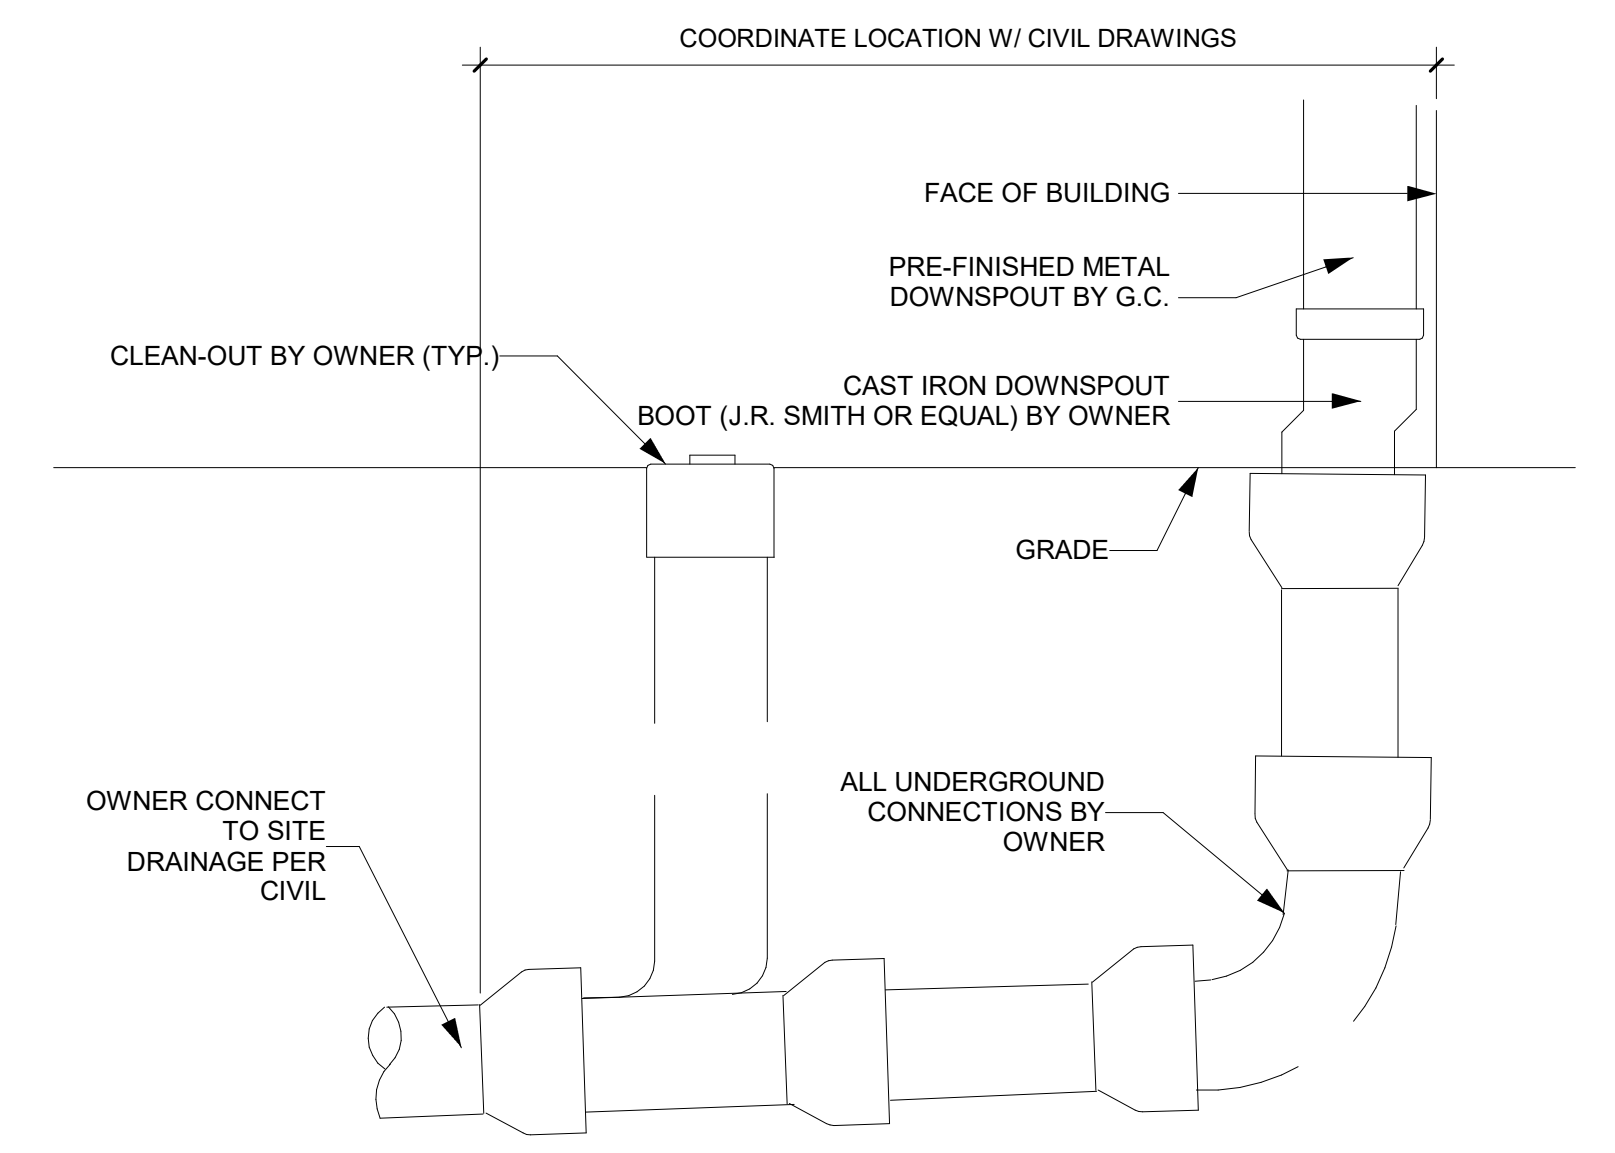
COORDINATE LOCATION W/ CIVIL DRAWINGS

FACE OF BUILDING

PRE-FINISHED METAL DOWNSPOUT BY G.C.

CLEAN-OUT BY OWNER (TYP.)

CAST IRON DOWNSPOUT BOOT (J.R. SMITH OR EQUAL) BY OWNER

GRADE

ALL UNDERGROUND CONNECTIONS BY OWNER

OWNER CONNECT TO SITE DRAINAGE PER CIVIL